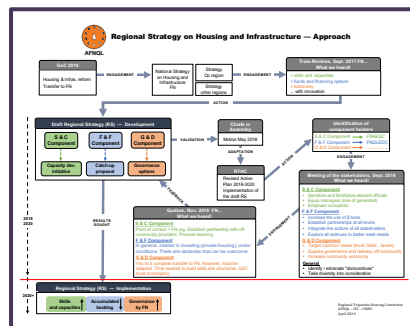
AFNQL

Regional Strategy on Housing and Infrastructure — Approach

GoC 2016

Housing & infras. reform Transfer to FN

ENGAGEMENT

National Strategy on Housing and Infrastructure FN

Strategy Qc region

Strategy other regions

ENGAGEMENT

Trois-Rivières, Sept. 2017 FN... What we heard!

• skills and capacities
• funds and financing options
• autonomy
... with innovation

ACTION

Draft Regional Strategy (RS) — Development

S & C Component

F & F Component

G & D Component

Capacity dev. initiative

Catch-up proposal

Governance options

VALIDATION

Chiefs in Assembly

Motion May 2019

ADAPTATION

RTNC

Revised Action Plan 2019-2020 Implementation of the draft RS

Identification of component holders

S & C Component → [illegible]

F & F Component → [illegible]

G & D Component → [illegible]

ACTION

Meeting of the stakeholders, Sept. 2019 FN... What we heard!

S & C Component
• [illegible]
• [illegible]
• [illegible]

F & F Component
• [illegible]
• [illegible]
• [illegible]

G & D Component
• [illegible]
• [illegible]
• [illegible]

General
• Identify / eliminate "disincentives"
• Take diversity into consideration

ENGAGEMENT

Québec, Nov. 2018 FN... What we heard!

S & C Component
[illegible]

F & F Component
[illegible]

G & D Component
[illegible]

RESULTS SOUGHT

2018-2020

Regional Strategy (RS) — Implementation

2020+

Skills and capacities

Accumulated backlog

Governance by FN

Regional Tripartite Housing Committee AFNQL - ISC - CMHC April 2019